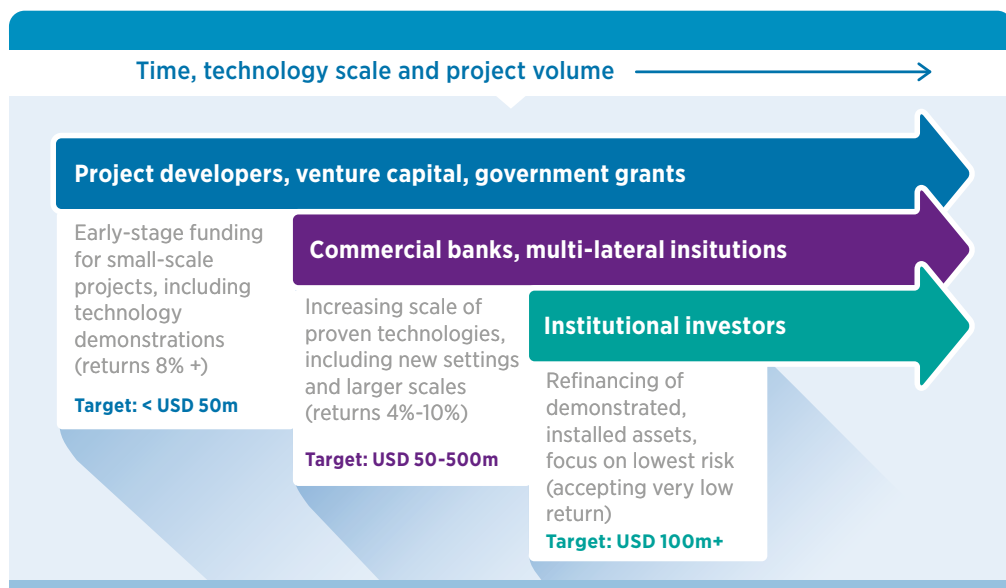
Time, technology scale and project volume

Project developers, venture capital, government grants

Early-stage funding for small-scale projects, including technology demonstrations (returns 8% +)

Target: < USD 50m

Commercial banks, multi-lateral insitutions

Increasing scale of proven technologies, including new settings and larger scales (returns 4%-10%)

Target: USD 50-500m

Institutional investors

Refinancing of demonstrated, installed assets, focus on lowest risk (accepting very low return)

Target: USD 100m+